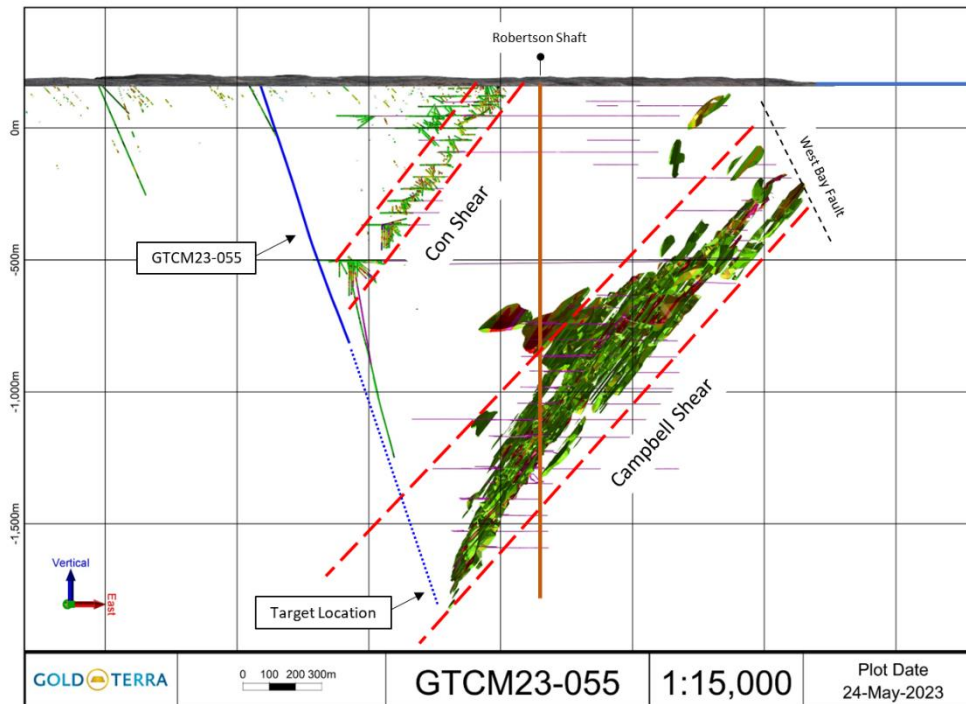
Robertson Shaft

0m

-500m

-1,000m

-1,500m

GTCM23-055

Con Shear

West Bay Fault

Campbell Shear

Vertical

East

Target Location

GOLD TERRA

0 100 200 300m

GTCM23-055

1:15,000

Plot Date
24-May-2023